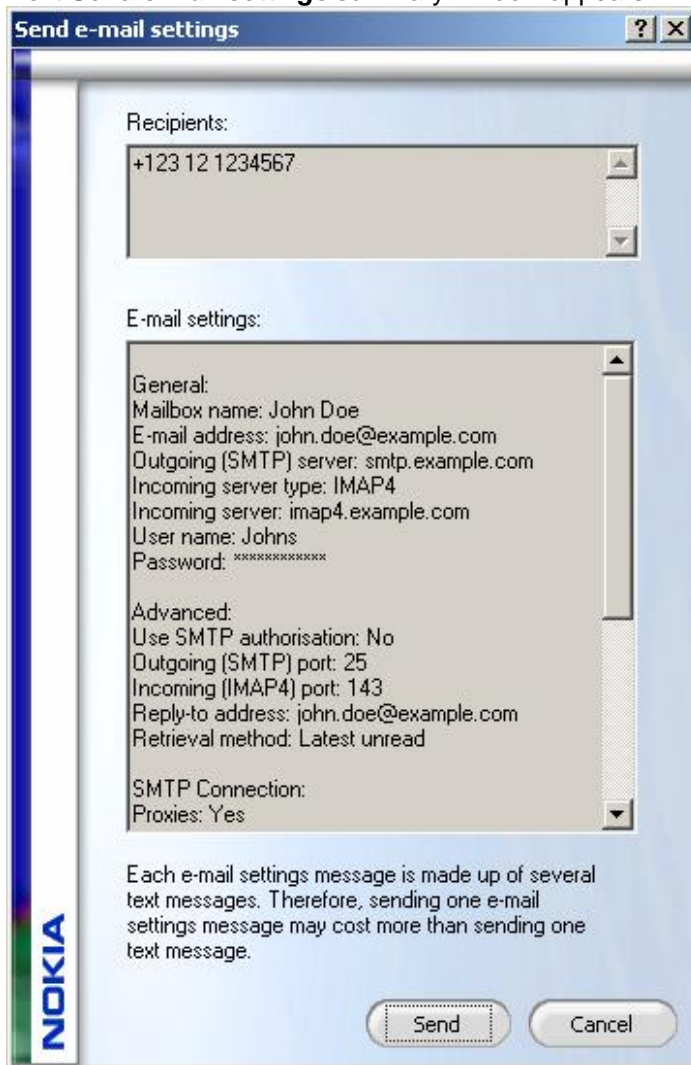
Send e-mail settings

? X

Recipients:

+123 12 1234567

E-mail settings:

General:
Mailbox name: John Doe
E-mail address: john.doe@example.com
Outgoing (SMTP) server: smtp.example.com
Incoming server type: IMAP4
Incoming server: imap4.example.com
User name: Johns
Password: ************

Advanced:
Use SMTP authorisation: No
Outgoing (SMTP) port: 25
Incoming (IMAP4) port: 143
Reply-to address: john.doe@example.com
Retrieval method: Latest unread

SMTP Connection:
Proxies: Yes

Each e-mail settings message is made up of several text messages. Therefore, sending one e-mail settings message may cost more than sending one text message.

NOKIA

Send

Cancel